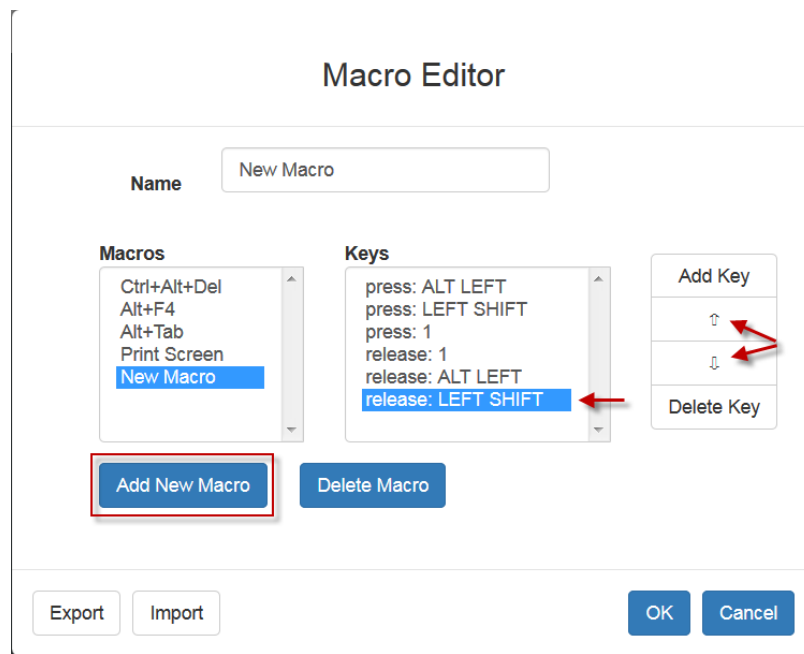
Macro Editor

Name

New Macro

Macros

Ctrl+Alt+Del
Alt+F4
Alt+Tab
Print Screen
New Macro

Keys

press: ALT LEFT
press: LEFT SHIFT
press: 1
release: 1
release: ALT LEFT
release: LEFT SHIFT

Add Key

⇧

⇩

Delete Key

Add New Macro

Delete Macro

Export

Import

OK

Cancel